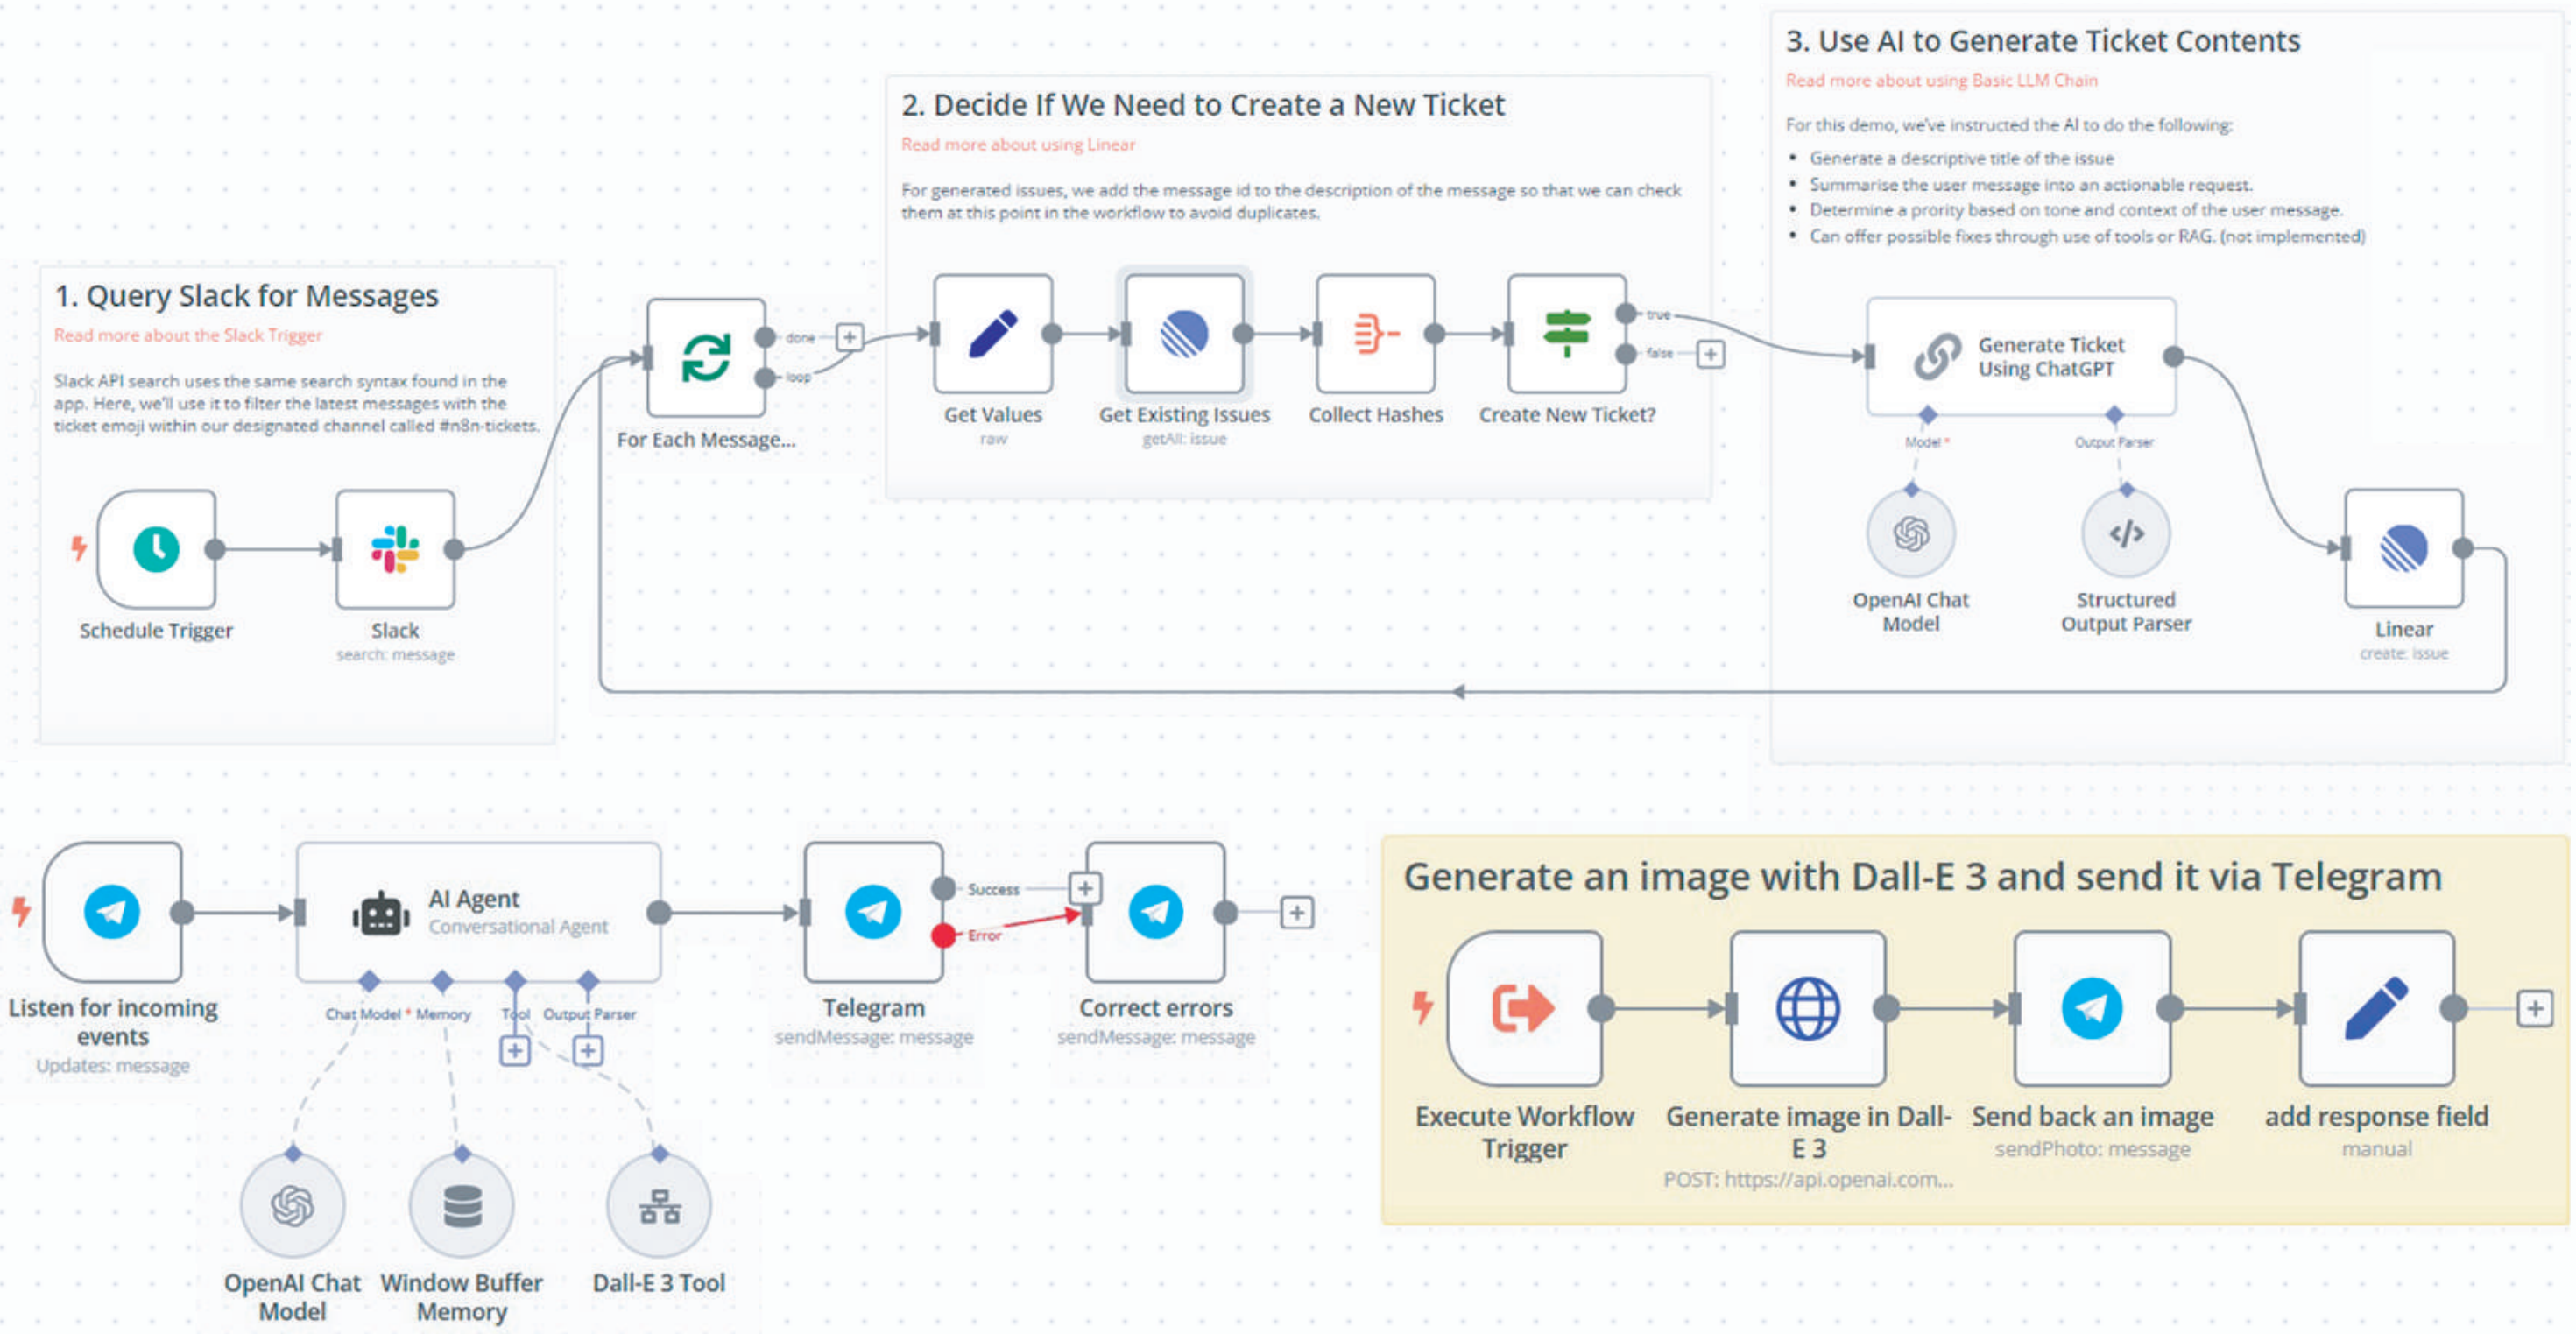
1. Query Slack for Messages

Read more about the Slack Trigger

Slack API search uses the same search syntax found in the app. Here, we'll use it to filter the latest messages with the ticket emoji within our designated channel called #n8n-tickets.

Schedule Trigger

Slack
search: message

For Each Message...

done

loop

2. Decide If We Need to Create a New Ticket

Read more about using Linear

For generated issues, we add the message id to the description of the message so that we can check them at this point in the workflow to avoid duplicates.

Get Values
raw

Get Existing Issues
getAll: issue

Collect Hashes

Create New Ticket?

true

false

3. Use AI to Generate Ticket Contents

Read more about using Basic LLM Chain

For this demo, we've instructed the AI to do the following:

- Generate a descriptive title of the issue
- Summarise the user message into an actionable request.
- Determine a prority based on tone and context of the user message.
- Can offer possible fixes through use of tools or RAG. (not implemented)

Generate Ticket Using ChatGPT

Model *

Output Parser

OpenAI Chat Model

Structured Output Parser

Linear
create: issue

Listen for incoming events
Updates: message

AI Agent
Conversational Agent

Chat Model * Memory Tool Output Parser

OpenAI Chat Model

Window Buffer Memory

Dall-E 3 Tool

Telegram
sendMessage: message

Success

Error

Correct errors
sendMessage: message

Generate an image with Dall-E 3 and send it via Telegram

Execute Workflow Trigger

Generate image in Dall-E 3
POST: https://api.openai.com...

Send back an image
sendPhoto: message

add response field
manual